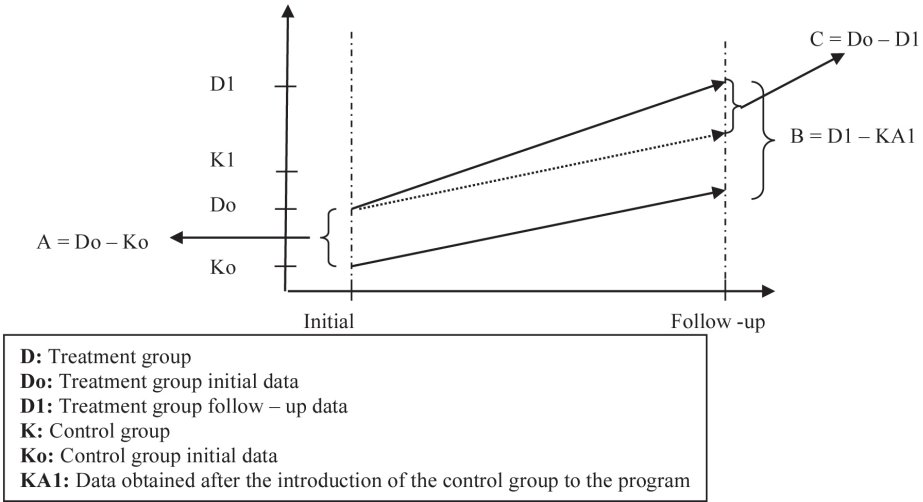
C = Do – D1

D1

B = D1 – KA1

K1

Do

A = Do – Ko

Ko

Initial

Follow -up

**D:** Treatment group
**Do:** Treatment group initial data
**D1:** Treatment group follow – up data
**K:** Control group
**Ko:** Control group initial data
**KA1:** Data obtained after the introduction of the control group to the program